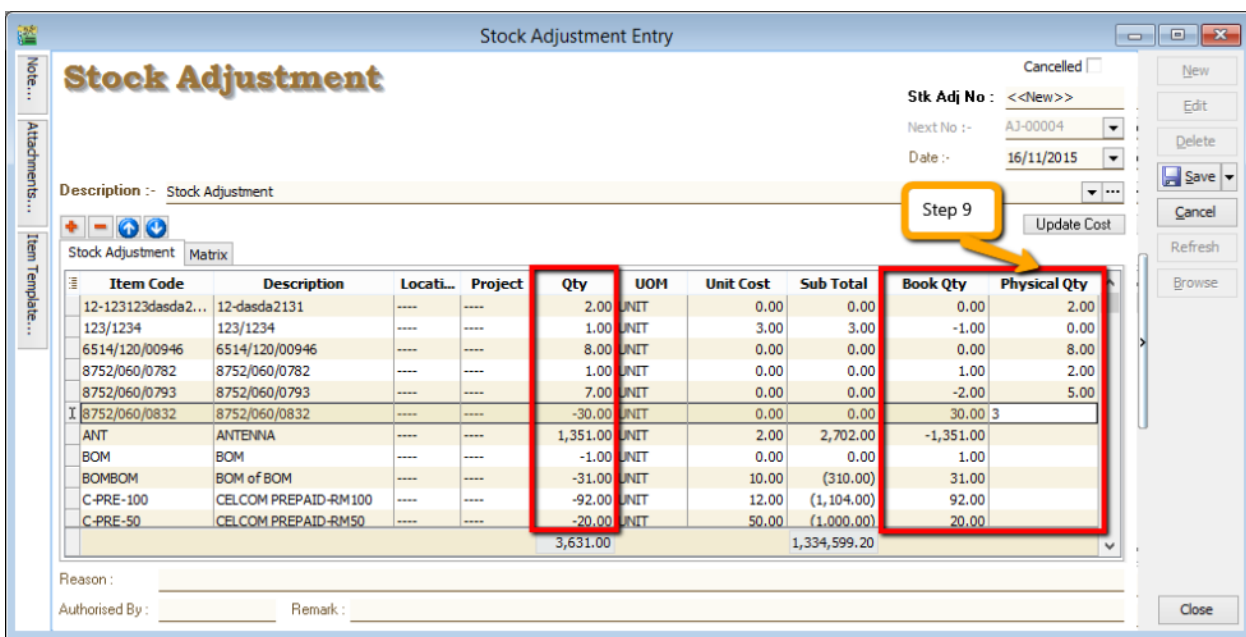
Stock Adjustment Entry

Note...
Attachments...
Item Template...

Stock Adjustment

Cancelled

Stk Adj No : <<New>>
Next No :- AJ-00004
Date :- 16/11/2015

Description :- Stock Adjustment

Step 9

Update Cost

Stock Adjustment Matrix

| Item Code | Description | Locati... | Project | Qty | UOM | Unit Cost | Sub Total | Book Qty | Physical Qty |
|---|---|---|---|---|---|---|---|---|---|
| 12-123123dasda2... | 12-dasda2131 | ---- | ---- | 2.00 | UNIT | 0.00 | 0.00 | 0.00 | 2.00 |
| 123/1234 | 123/1234 | ---- | ---- | 1.00 | UNIT | 3.00 | 3.00 | -1.00 | 0.00 |
| 6514/120/00946 | 6514/120/00946 | ---- | ---- | 8.00 | UNIT | 0.00 | 0.00 | 0.00 | 8.00 |
| 8752/060/0782 | 8752/060/0782 | ---- | ---- | 1.00 | UNIT | 0.00 | 0.00 | 1.00 | 2.00 |
| 8752/060/0793 | 8752/060/0793 | ---- | ---- | 7.00 | UNIT | 0.00 | 0.00 | -2.00 | 5.00 |
| 8752/060/0832 | 8752/060/0832 | ---- | ---- | -30.00 | UNIT | 0.00 | 0.00 | 30.00 | 3 |
| ANT | ANTENNA | ---- | ---- | 1,351.00 | UNIT | 2.00 | 2,702.00 | -1,351.00 | |
| BOM | BOM | ---- | ---- | -1.00 | UNIT | 0.00 | 0.00 | 1.00 | |
| BOMBOM | BOM of BOM | ---- | ---- | -31.00 | UNIT | 10.00 | (310.00) | 31.00 | |
| C-PRE-100 | CELCOM PREPAID-RM100 | ---- | ---- | -92.00 | UNIT | 12.00 | (1,104.00) | 92.00 | |
| C-PRE-50 | CELCOM PREPAID-RM50 | ---- | ---- | -20.00 | UNIT | 50.00 | (1,000.00) | 20.00 | |
| | | | | 3,631.00 | | | 1,334,599.20 | | |

Reason :
Authorised By : Remark :

New
Edit
Delete
Save
Cancel
Refresh
Browse
Close